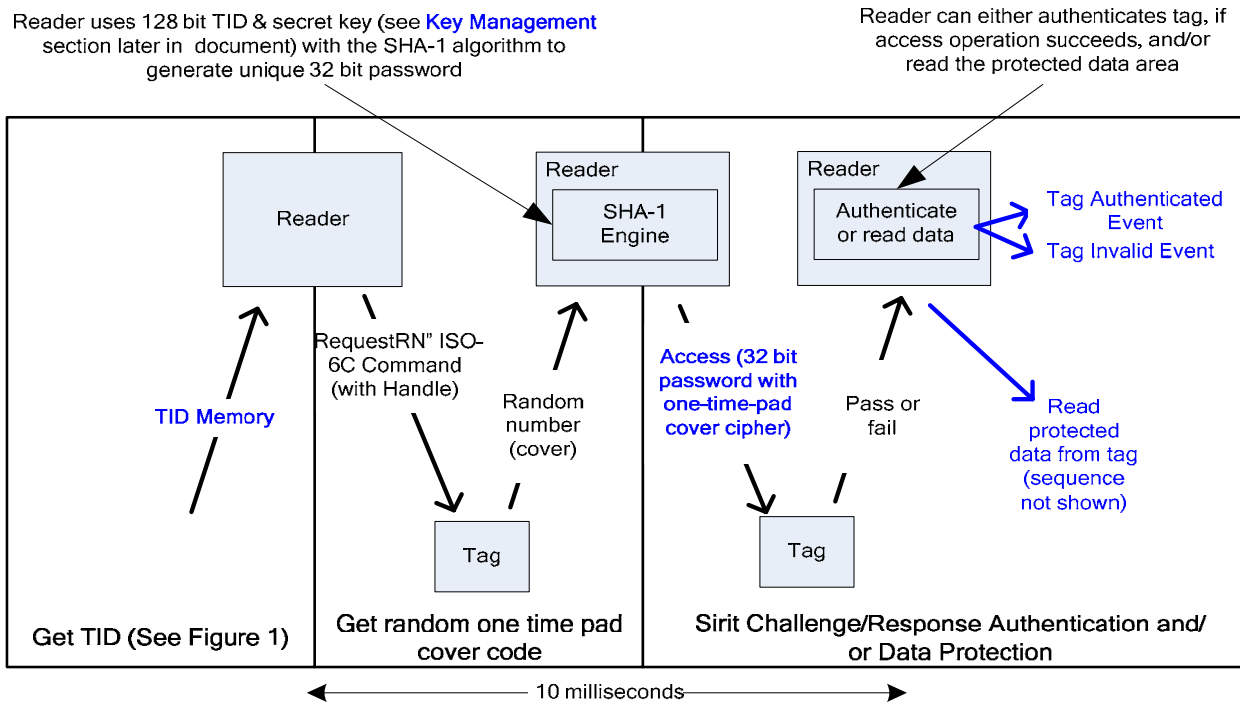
Reader uses 128 bit TID & secret key (see Key Management section later in document) with the SHA-1 algorithm to generate unique 32 bit password

Reader can either authenticates tag, if access operation succeeds, and/or read the protected data area

Reader

TID Memory

Get TID (See Figure 1)

RequestRN" ISO-6C Command (with Handle)

Reader

SHA-1 Engine

Random number (cover)

Tag

Get random one time pad cover code

Access (32 bit password with one-time-pad cover cipher)

Reader

Authenticate or read data

Tag Authenticated Event

Tag Invalid Event

Pass or fail

Read protected data from tag (sequence not shown)

Tag

Sirit Challenge/Response Authentication and/ or Data Protection

10 milliseconds